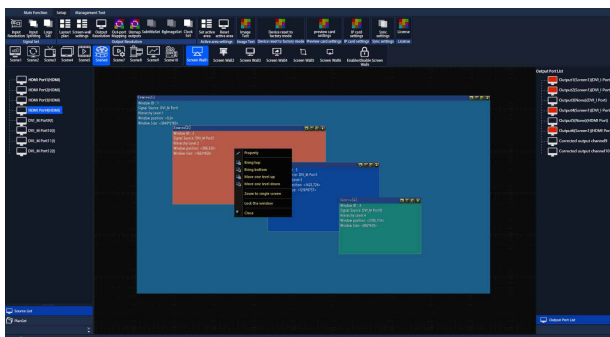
Main Function Setup Management Tool

Input Resolution Input Splitting Logo Set Layout Plan Screen-wall settings Output Resolution Dot-pot Mapping Bitmap outputs Subtitle Set Bgimage Set Clock Set Set active area Reset active area Image Tool Device reset to factory mode preview card settings IP card settings Sync settings License

Signal Set Output Resolution Active area settings Image Tool Device reset to factory mode Preview card settings IP card settings Sync settings License

Scene1 Scene2 Scene3 Scene4 Scene5 Scene6 Scene7 Scene8 Scene9 Scene10 Screen Wall1 Screen Wall2 Screen Wall3 Screen Wall4 Screen Wall5 Enable/Disable Screen Walls

HDMI Port1(HDMI)
HDMI Port2(HDMI)
HDMI Port3(HDMI)
HDMI Port4(HDMI)
DVI_IN Port5(DVI)
DVI_IN Port6(DVI)
DVI_IN Port7(DVI)
DVI_IN Port8(DVI)

Property
Bring top
Bring bottom
Move one level up
Move one level down
Zoom to single screen
Lock the window
Close

Output Port List
Output1(Screen1)[DVI_] Port
Output2(Screen1)[DVI_] Port
Output3(None)[DVI_] Port
Output4(Screen1)[DVI_] Port
Output5(None)[HDMI Port]
Output6(Screen1)[HDMI Port]
Connected output channel1
Connected output channel2

Source List
PlanSet
Output Port List